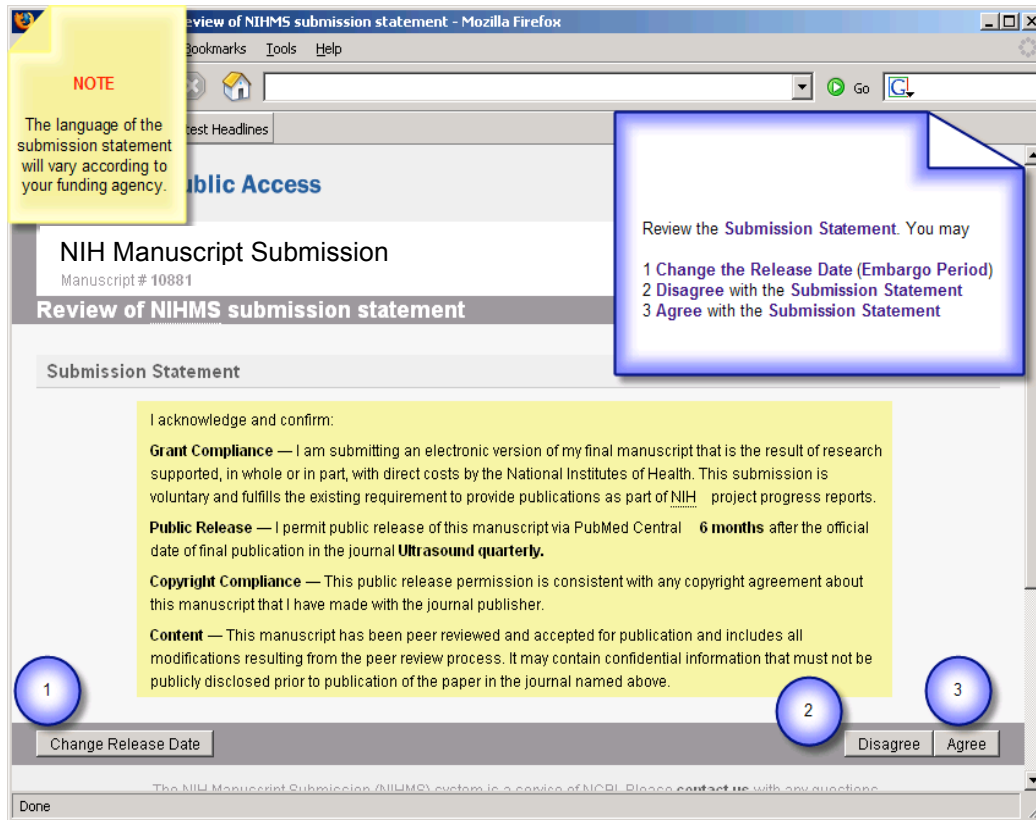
eview of NIHMS submission statement - Mozilla Firefox

Bookmarks Tools Help

Go

test Headlines

NOTE

The language of the submission statement will vary according to your funding agency.

ublic Access

Review the Submission Statement. You may

1 Change the Release Date (Embargo Period)
2 Disagree with the Submission Statement
3 Agree with the Submission Statement

NIH Manuscript Submission

Manuscript # 10881

Review of NIHMS submission statement

Submission Statement

I acknowledge and confirm:

Grant Compliance — I am submitting an electronic version of my final manuscript that is the result of research supported, in whole or in part, with direct costs by the National Institutes of Health. This submission is voluntary and fulfills the existing requirement to provide publications as part of NIH project progress reports.

Public Release — I permit public release of this manuscript via PubMed Central 6 months after the official date of final publication in the journal Ultrasound quarterly.

Copyright Compliance — This public release permission is consistent with any copyright agreement about this manuscript that I have made with the journal publisher.

Content — This manuscript has been peer reviewed and accepted for publication and includes all modifications resulting from the peer review process. It may contain confidential information that must not be publicly disclosed prior to publication of the paper in the journal named above.

1

2

3

Change Release Date

Disagree

Agree

The NIH Manuscript Submission (NIHMS) system is a service of NCBI. Please contact us with any questions.

Done